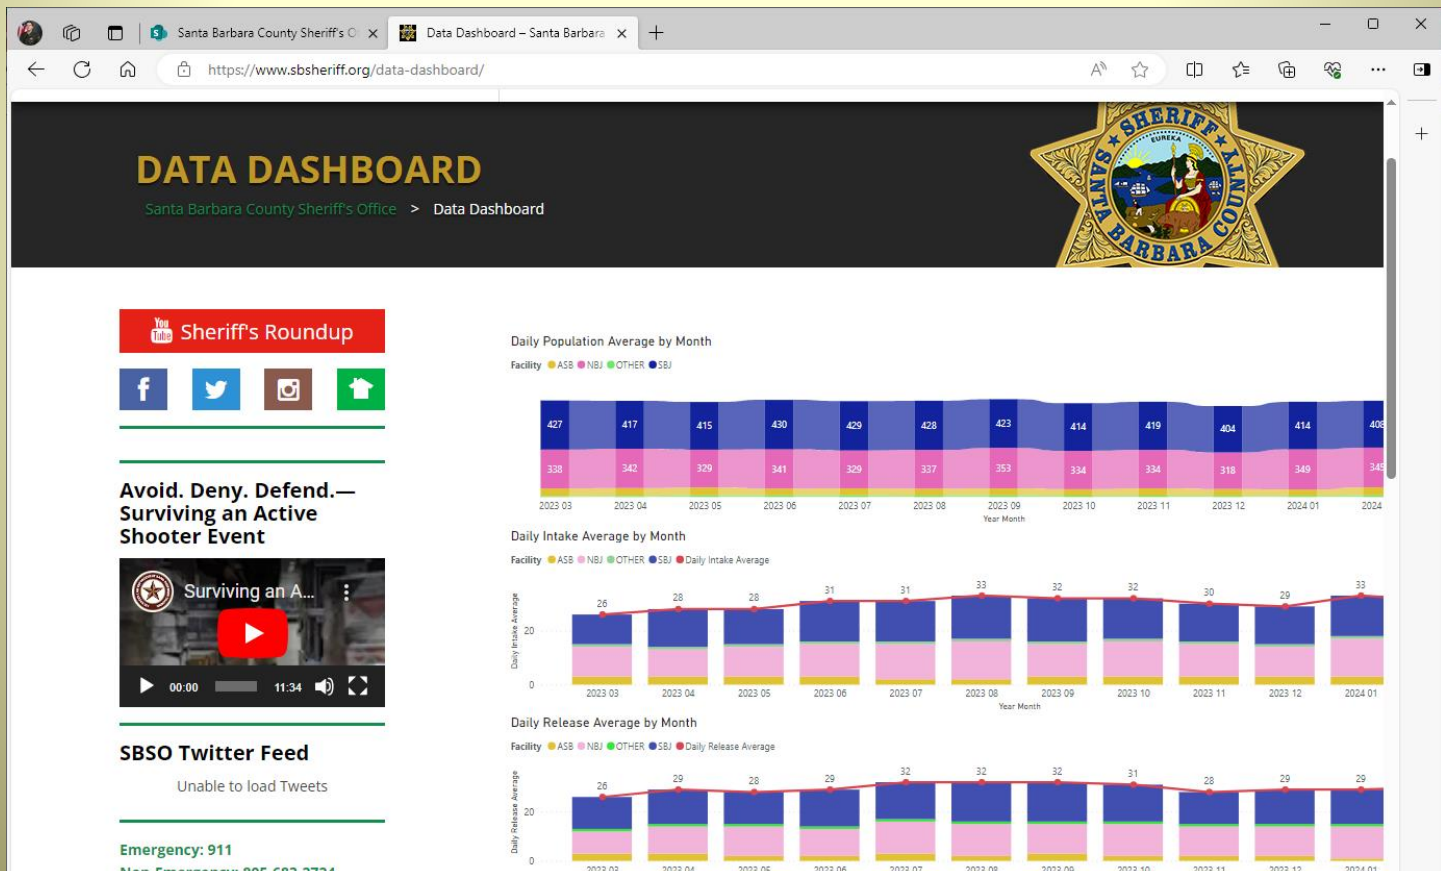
Santa Barbara County Sheriff's O ×
Data Dashboard – Santa Barbara ×
+

https://www.sbsheriff.org/data-dashboard/

DATA DASHBOARD

Santa Barbara County Sheriff's Office > Data Dashboard

SHERIFF SANTA BARBARA COUNTY EUREKA

Sheriff's Roundup

Avoid. Deny. Defend.—Surviving an Active Shooter Event

Surviving an A...
00:00 11:34

SBSO Twitter Feed

Unable to load Tweets

Emergency: 911

Daily Population Average by Month

Facility ASB NBJ OTHER SBJ

| 427 | 417 | 415 | 430 | 429 | 428 | 423 | 414 | 419 | 404 | 414 | 408 |
|---|---|---|---|---|---|---|---|---|---|---|---|
| 338 | 342 | 329 | 341 | 329 | 337 | 353 | 334 | 334 | 318 | 349 | 345 |

2023 03 2023 04 2023 05 2023 06 2023 07 2023 08 2023 09 2023 10 2023 11 2023 12 2024 01 2024

Year Month

Daily Intake Average by Month

Facility ASB NBJ OTHER SBJ Daily Intake Average

Daily Intake Average

20
0

26 28 28 31 31 33 32 32 30 29 33

2023 03 2023 04 2023 05 2023 06 2023 07 2023 08 2023 09 2023 10 2023 11 2023 12 2024 01

Year Month

Daily Release Average by Month

Facility ASB NBJ OTHER SBJ Daily Release Average

Daily Release Average

20
0

26 29 28 29 32 32 32 31 28 29 29